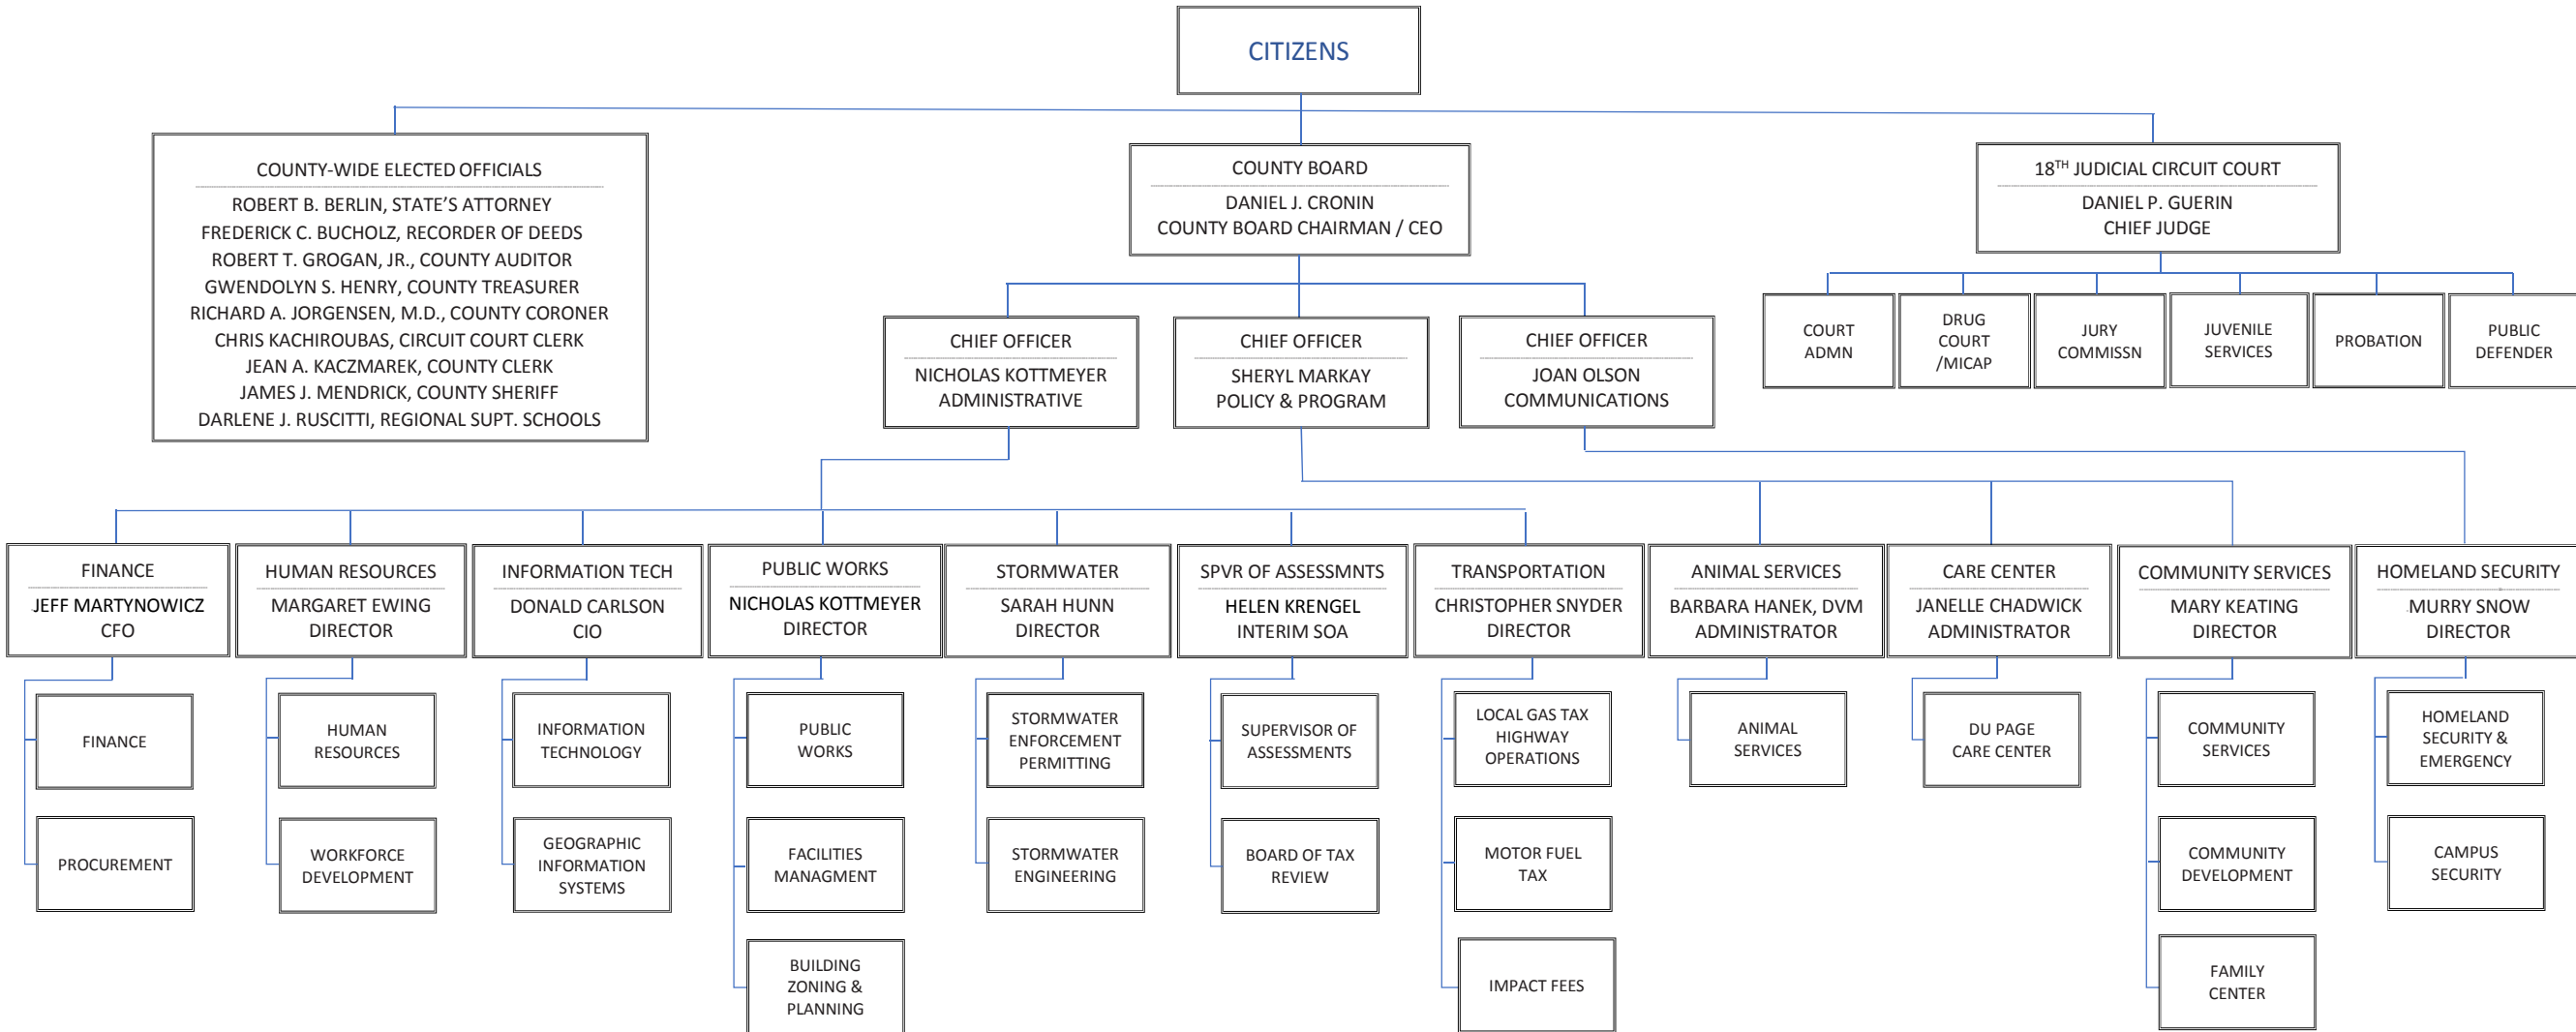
CITIZENS

COUNTY-WIDE ELECTED OFFICIALS
ROBERT B. BERLIN, STATE'S ATTORNEY
FREDERICK C. BUCHOLZ, RECORDER OF DEEDS
ROBERT T. GROGAN, JR., COUNTY AUDITOR
GWENDOLYN S. HENRY, COUNTY TREASURER
RICHARD A. JORGENSEN, M.D., COUNTY CORONER
CHRIS KACHIROUBAS, CIRCUIT COURT CLERK
JEAN A. KACZMAREK, COUNTY CLERK
JAMES J. MENDRICK, COUNTY SHERIFF
DARLENE J. RUSCITTI, REGIONAL SUPT. SCHOOLS

COUNTY BOARD
DANIEL J. CRONIN
COUNTY BOARD CHAIRMAN / CEO

$18^{TH}$ JUDICIAL CIRCUIT COURT
DANIEL P. GUERIN
CHIEF JUDGE

COURT ADMN

DRUG COURT /MICAP

JURY COMMISSN

JUVENILE SERVICES

PROBATION

PUBLIC DEFENDER

CHIEF OFFICER
NICHOLAS KOTTMEYER
ADMINISTRATIVE

CHIEF OFFICER
SHERYL MARKAY
POLICY & PROGRAM

CHIEF OFFICER
JOAN OLSON
COMMUNICATIONS

FINANCE
JEFF MARTYNOWICZ
CFO

HUMAN RESOURCES
MARGARET EWING
DIRECTOR

INFORMATION TECH
DONALD CARLSON
CIO

PUBLIC WORKS
NICHOLAS KOTTMEYER
DIRECTOR

STORMWATER
SARAH HUNN
DIRECTOR

SPVR OF ASSESSMNTS
HELEN KRENGEL
INTERIM SOA

TRANSPORTATION
CHRISTOPHER SNYDER
DIRECTOR

ANIMAL SERVICES
BARBARA HANEK, DVM
ADMINISTRATOR

CARE CENTER
JANELLE CHADWICK
ADMINISTRATOR

COMMUNITY SERVICES
MARY KEATING
DIRECTOR

HOMELAND SECURITY
MURRY SNOW
DIRECTOR

FINANCE

PROCUREMENT

HUMAN RESOURCES

WORKFORCE DEVELOPMENT

INFORMATION TECHNOLOGY

GEOGRAPHIC INFORMATION SYSTEMS

PUBLIC WORKS

FACILITIES MANAGMENT

BUILDING ZONING & PLANNING

STORMWATER ENFORCEMENT PERMITTING

STORMWATER ENGINEERING

SUPERVISOR OF ASSESSMENTS

BOARD OF TAX REVIEW

LOCAL GAS TAX HIGHWAY OPERATIONS

MOTOR FUEL TAX

IMPACT FEES

ANIMAL SERVICES

DU PAGE CARE CENTER

COMMUNITY SERVICES

COMMUNITY DEVELOPMENT

FAMILY CENTER

HOMELAND SECURITY & EMERGENCY

CAMPUS SECURITY